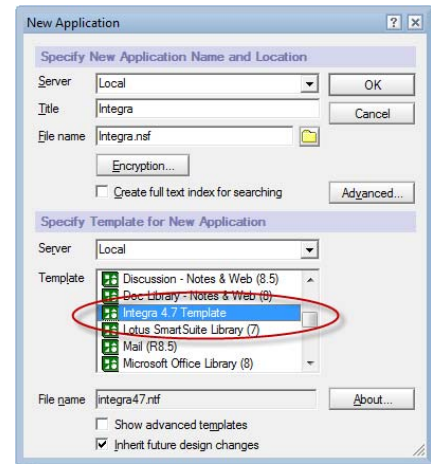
New Application

? X

Specify New Application Name and Location

Server Local

OK

Title Integra

Cancel

File name Integra.nsf

Encryption...

Create full text index for searching

Advanced...

Specify Template for New Application

Server Local

Template

Discussion - Notes & Web (8.5)

Doc Library - Notes & Web (8)

Integra 4.7 Template

Lotus SmartSuite Library (7)

Mail (R8.5)

Microsoft Office Library (8)

File name integra47.ntf

About...

Show advanced templates

Inherit future design changes